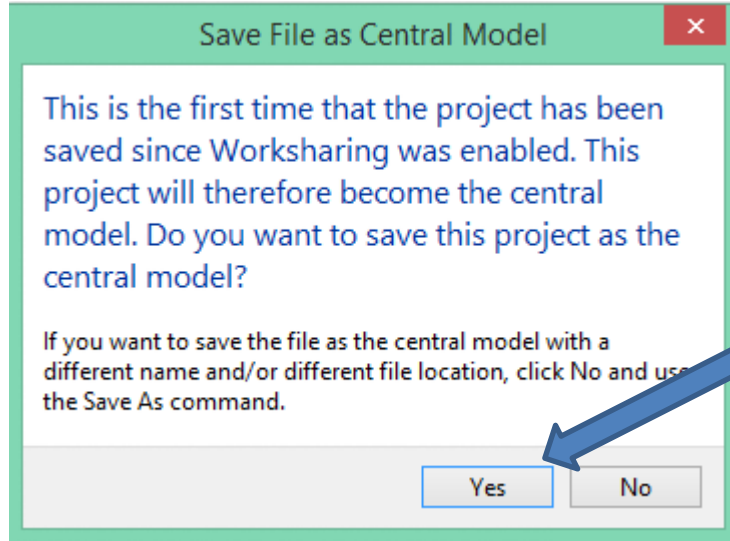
Save File as Central Model

This is the first time that the project has been saved since Worksharing was enabled. This project will therefore become the central model. Do you want to save this project as the central model?

If you want to save the file as the central model with a different name and/or different file location, click No and use the Save As command.

Yes

No